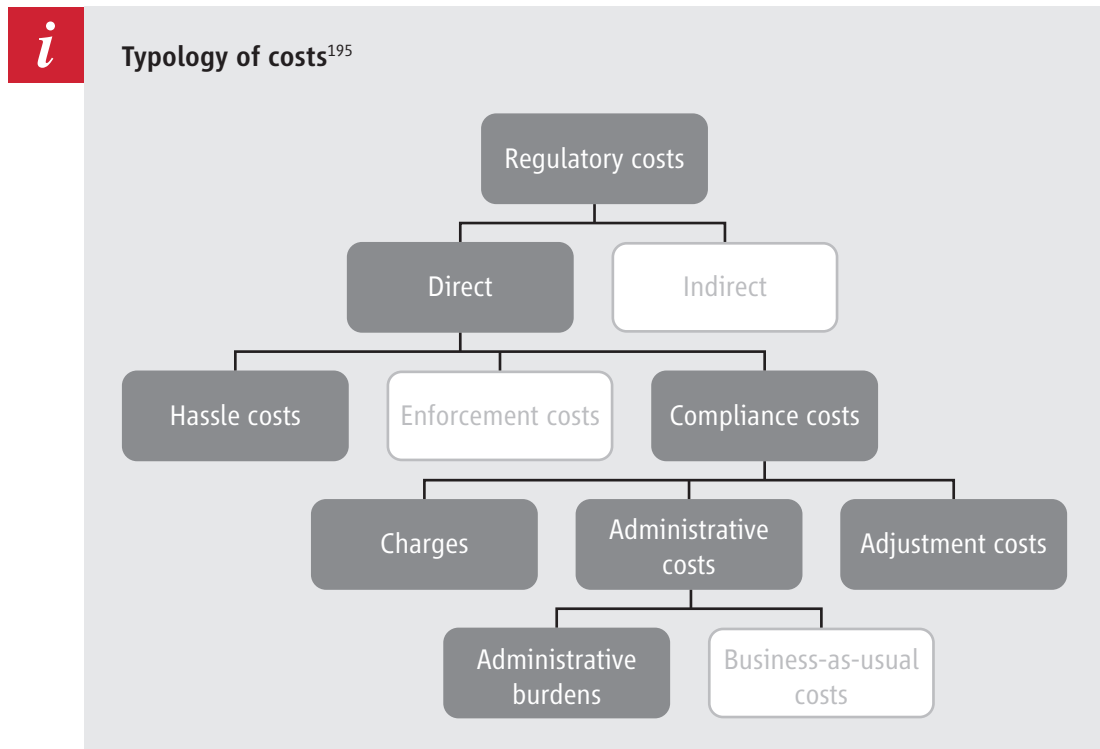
i

Typology of costs$^{195}$

Regulatory costs

Direct

Indirect

Hassle costs

Enforcement costs

Compliance costs

Charges

Administrative costs

Adjustment costs

Administrative burdens

Business-as-usual costs